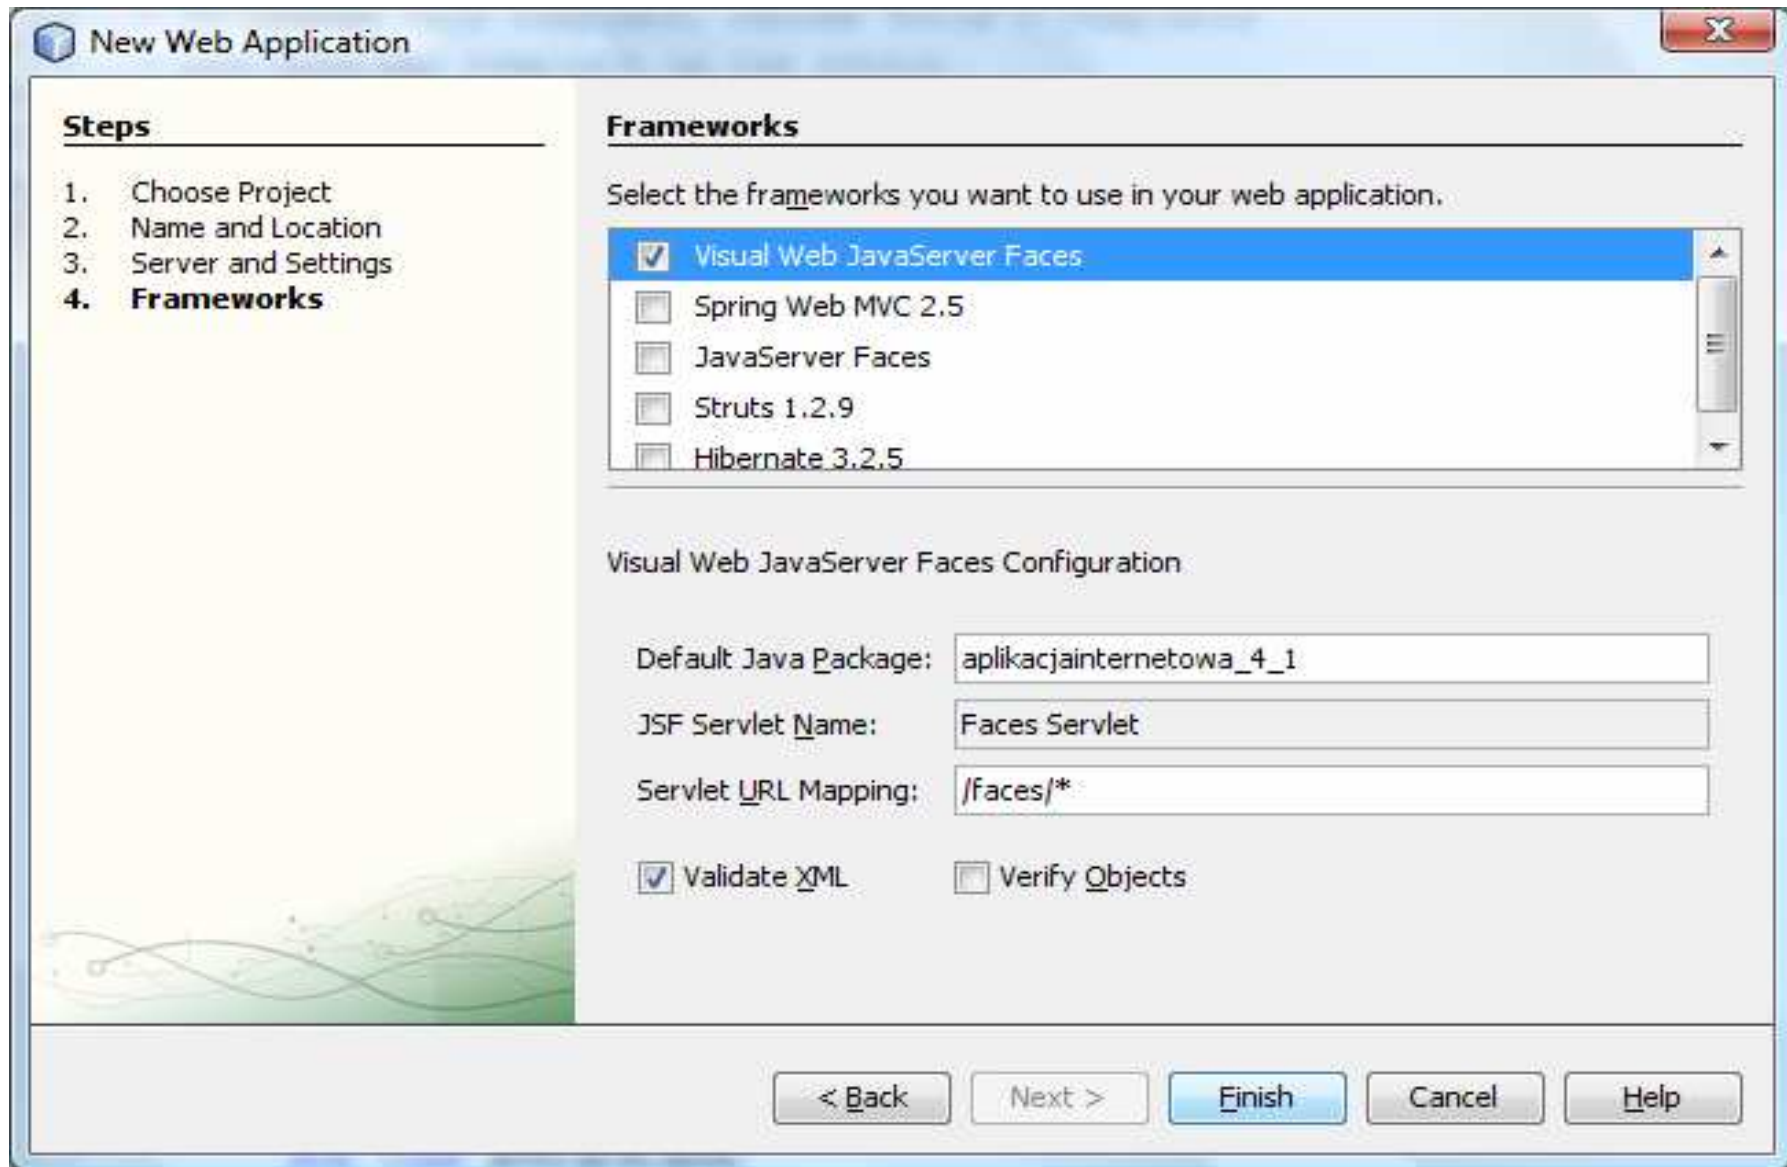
New Web Application

Steps

1. Choose Project
2. Name and Location
3. Server and Settings
4. Frameworks

Frameworks

Select the frameworks you want to use in your web application.

Visual Web JavaServer Faces
Spring Web MVC 2.5
JavaServer Faces
Struts 1.2.9
Hibernate 3.2.5

Visual Web JavaServer Faces Configuration

Default Java Package: aplikacjainternetowa_4_1
JSF Servlet Name: Faces Servlet
Servlet URL Mapping: /faces/*

Validate XML
Verify Objects

< Back
Next >
Finish
Cancel
Help